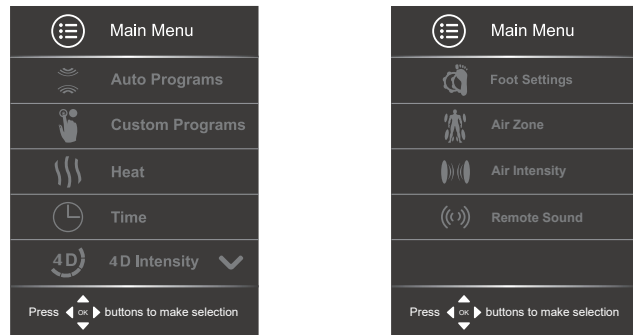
Main Menu

Auto Programs

Custom Programs

Heat

Time

4D

4D Intensity

Press OK buttons to make selection

Main Menu

Foot Settings

Air Zone

Air Intensity

Remote Sound

Press OK buttons to make selection